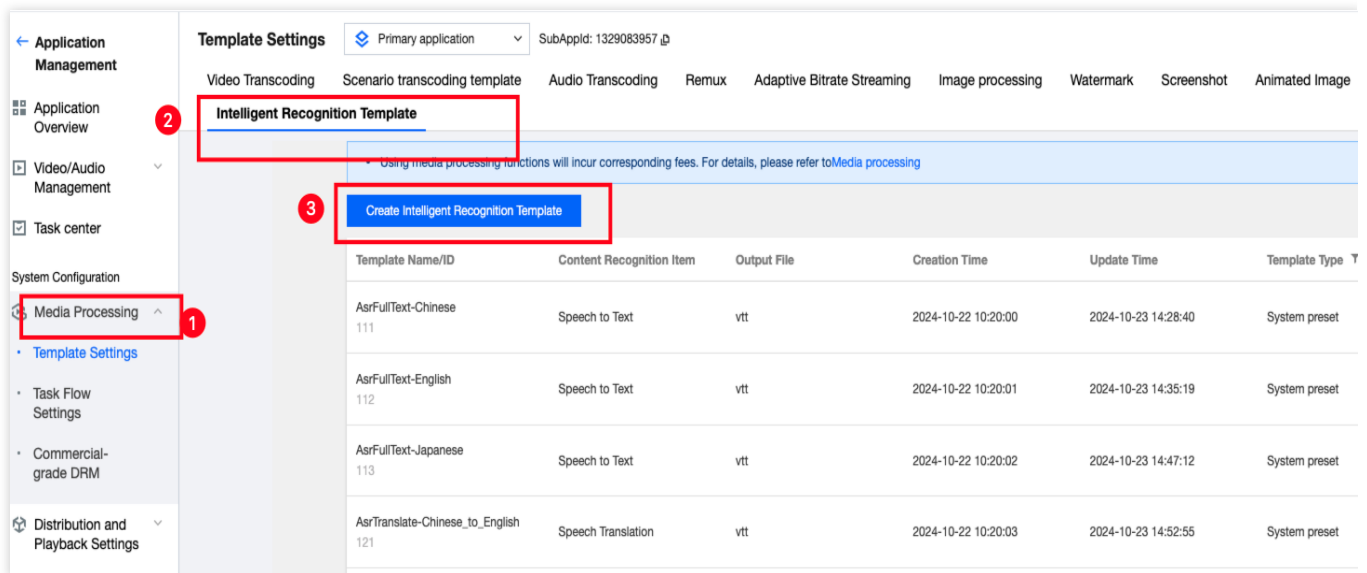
← Application Management

Application Overview

Video/Audio Management

Task center

System Configuration

Media Processing

1

• Template Settings

• Task Flow Settings

• Commercial-grade DRM

Distribution and Playback Settings

Template Settings

Primary application

SubAppId: 1329083957

Video Transcoding | Scenario transcoding template | Audio Transcoding | Remux | Adaptive Bitrate Streaming | Image processing | Watermark | Screenshot | Animated Image

2

Intelligent Recognition Template

• Using media processing functions will incur corresponding fees. For details, please refer toMedia processing

3

Create Intelligent Recognition Template

| Template Name/ID | Content Recognition Item | Output File | Creation Time | Update Time | Template Type |
|---|---|---|---|---|---|
| AsrFullText-Chinese 111 | Speech to Text | vtt | 2024-10-22 10:20:00 | 2024-10-23 14:28:40 | System preset |
| AsrFullText-English 112 | Speech to Text | vtt | 2024-10-22 10:20:01 | 2024-10-23 14:35:19 | System preset |
| AsrFullText-Japanese 113 | Speech to Text | vtt | 2024-10-22 10:20:02 | 2024-10-23 14:47:12 | System preset |
| AsrTranslate-Chinese_to_English 121 | Speech Translation | vtt | 2024-10-22 10:20:03 | 2024-10-23 14:52:55 | System preset |